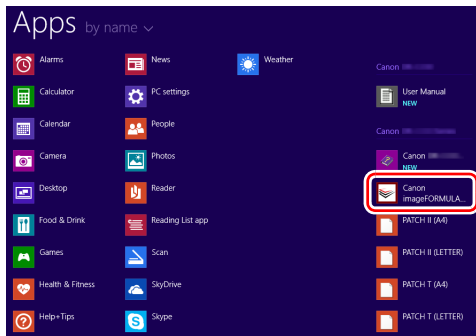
Apps by name

Alarms
Calculator
Calendar
Camera
Desktop
Food & Drink
Games
Health & Fitness
Help+Tips

News
PC settings
People
Photos
Reader
Reading List app
Scan
SkyDrive
Skype

Weather

Canon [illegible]
User Manual
NEW
Canon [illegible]
Canon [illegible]
NEW
Canon imageFORMULA...
PATCH II (A4)
PATCH II (LETTER)
PATCH T (A4)
PATCH T (LETTER)